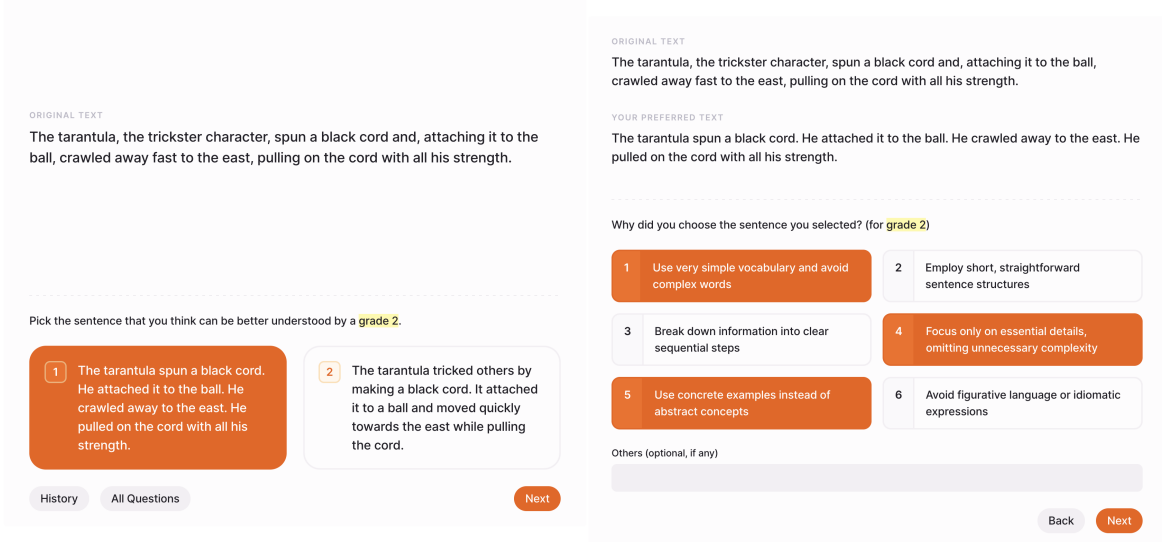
ORIGINAL TEXT

The tarantula, the trickster character, spun a black cord and, attaching it to the ball, crawled away fast to the east, pulling on the cord with all his strength.

Pick the sentence that you think can be better understood by a grade 2.

1 The tarantula spun a black cord. He attached it to the ball. He crawled away to the east. He pulled on the cord with all his strength.

2 The tarantula tricked others by making a black cord. It attached it to a ball and moved quickly towards the east while pulling the cord.

History

All Questions

Next

ORIGINAL TEXT

The tarantula, the trickster character, spun a black cord and, attaching it to the ball, crawled away fast to the east, pulling on the cord with all his strength.

YOUR PREFERRED TEXT

The tarantula spun a black cord. He attached it to the ball. He crawled away to the east. He pulled on the cord with all his strength.

Why did you choose the sentence you selected? (for grade 2)

1 Use very simple vocabulary and avoid complex words

2 Employ short, straightforward sentence structures

3 Break down information into clear sequential steps

4 Focus only on essential details, omitting unnecessary complexity

5 Use concrete examples instead of abstract concepts

6 Avoid figurative language or idiomatic expressions

Others (optional, if any)

Back

Next